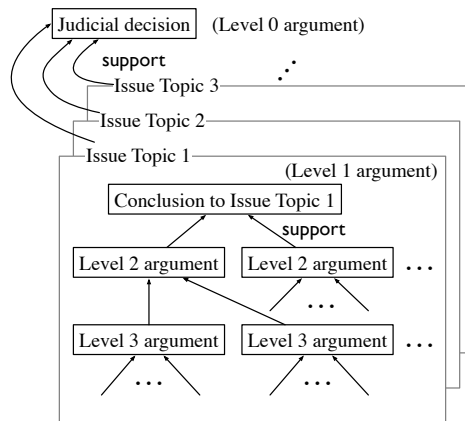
Judicial decision (Level 0 argument)

support

Issue Topic 3

Issue Topic 2

Issue Topic 1

(Level 1 argument)

Conclusion to Issue Topic 1

support

Level 2 argument

Level 2 argument

. . .

. . .

Level 3 argument

Level 3 argument

. . .

. . .

. . .